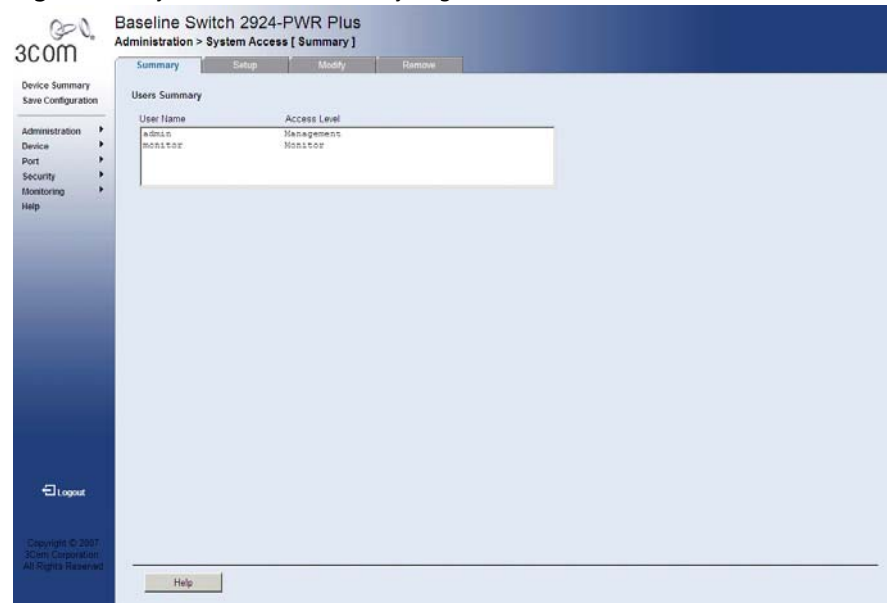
3com

Baseline Switch 2924-PWR Plus
Administration > System Access [ Summary ]

Summary | Setup | Modify | Remove

Device Summary
Save Configuration

Administration
Device
Port
Security
Monitoring
Help

Users Summary

| User Name | Access Level |
|---|---|
| admin | Management |
| monitor | Monitor |

Logout

Copyright © 2007 3Com Corporation All Rights Reserved

Help